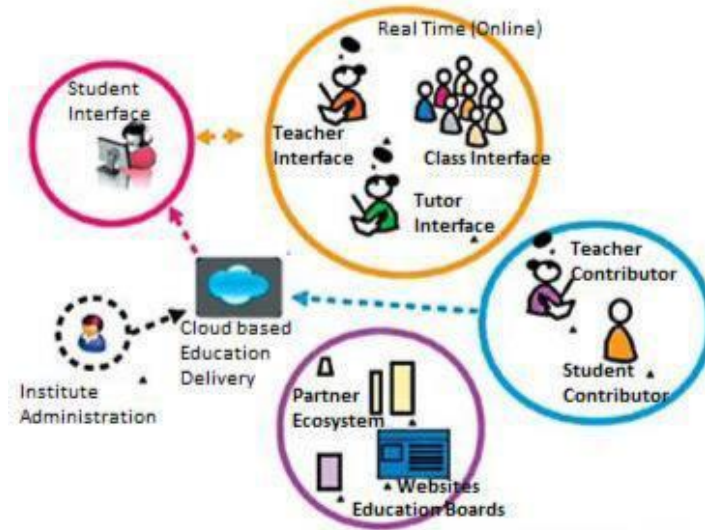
Real Time (Online)

Student Interface

Teacher Interface

Class Interface

Tutor Interface

Teacher Contributor

Cloud based Education Delivery

Institute Administration

Student Contributor

Partner Ecosystem

Websites Education Boards